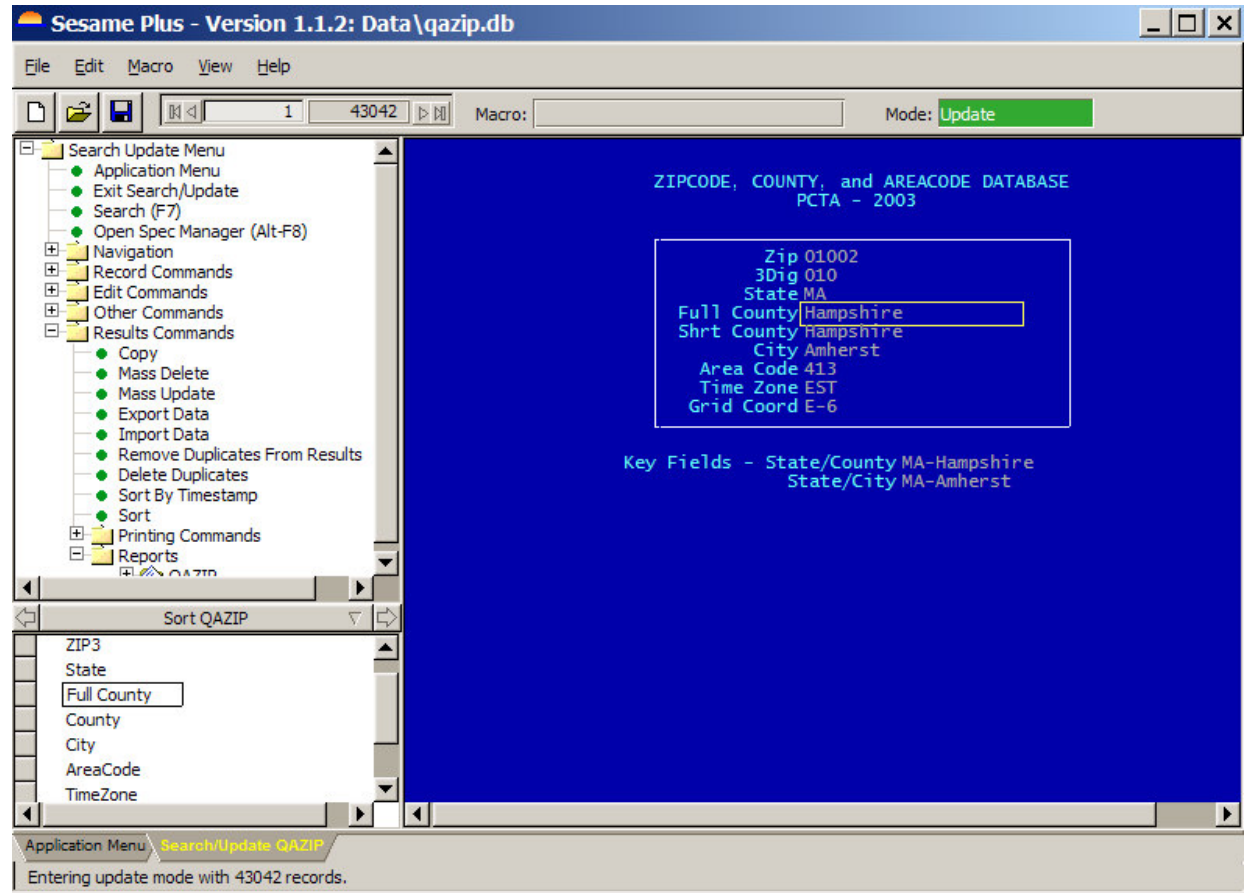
Sesame Plus - Version 1.1.2: Data\qazip.db

File Edit Macro View Help

1 43042 Macro: Mode: Update

Search Update Menu
Application Menu
Exit Search/Update
Search (F7)
Open Spec Manager (Alt-F8)
Navigation
Record Commands
Edit Commands
Other Commands
Results Commands
Copy
Mass Delete
Mass Update
Export Data
Import Data
Remove Duplicates From Results
Delete Duplicates
Sort By Timestamp
Sort
Printing Commands
Reports
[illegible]

Sort QAZIP

ZIP3
State
Full County
County
City
AreaCode
TimeZone

ZIPCODE, COUNTY, and AREACODE DATABASE
PCTA - 2003

Zip 01002
3Dig 010
State MA
Full County Hampshire
Shrt County Hampshire
City Amherst
Area Code 413
Time Zone EST
Grid Coord E-6

Key Fields - State/County MA-Hampshire
State/City MA-Amherst

Application Menu Search/Update QAZIP

Entering update mode with 43042 records.